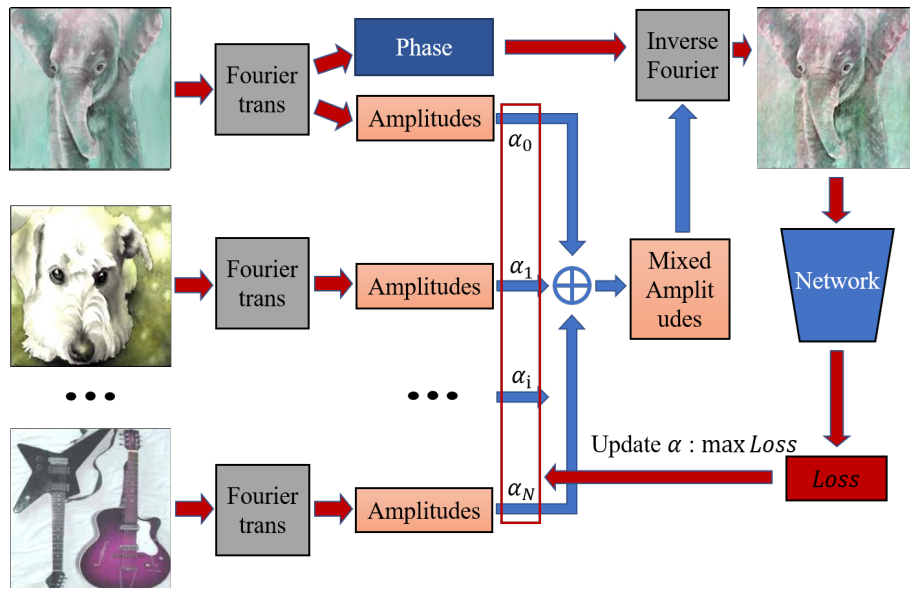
Fourier trans

Phase

Amplitudes

$\alpha_0$

Inverse Fourier

Fourier trans

Amplitudes

$\alpha_1$

$\oplus$

Mixed Amplitudes

Network

• • •

• • •

$\alpha_i$

Update $\alpha$ : max $Loss$

Fourier trans

Amplitudes

$\alpha_N$

$Loss$